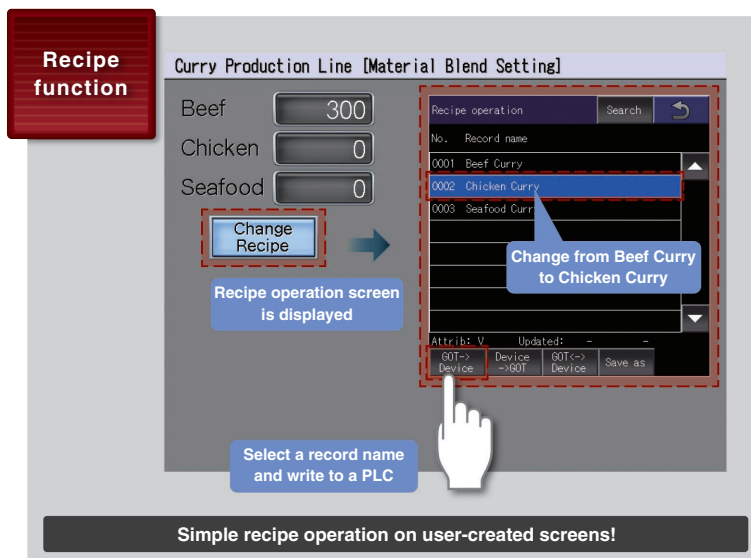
Recipe function

Curry Production Line [Material Blend Setting]

Beef 300

Chicken 0

Seafood 0

Change Recipe

Recipe operation screen is displayed

Recipe operation Search

No. Record name

0001 Beef Curry

0002 Chicken Curry

0003 Seafood Curr

Change from Beef Curry to Chicken Curry

Attrib: V Updated: - -

GOT-> Device

Device ->GOT

GOT<-> Device

Save as

Select a record name and write to a PLC

Simple recipe operation on user-created screens!